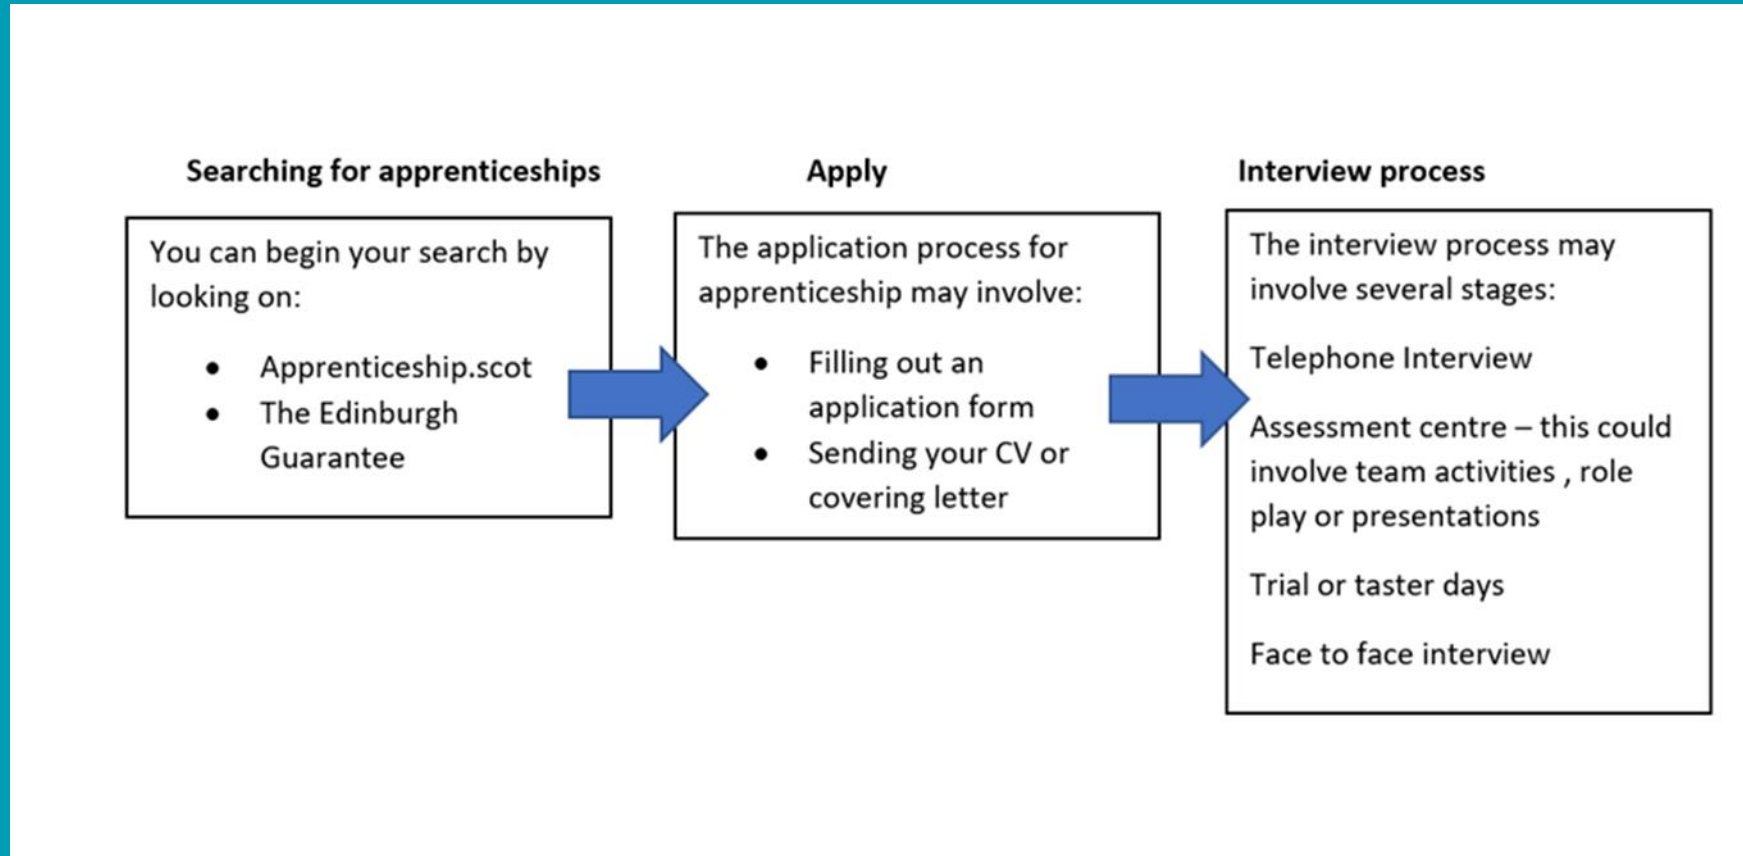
Searching for apprenticeships

You can begin your search by looking on:

- Apprenticeship.scot
- The Edinburgh Guarantee

Apply

The application process for apprenticeship may involve:

- Filling out an application form
- Sending your CV or covering letter

Interview process

The interview process may involve several stages:

Telephone Interview

Assessment centre – this could involve team activities , role play or presentations

Trial or taster days

Face to face interview